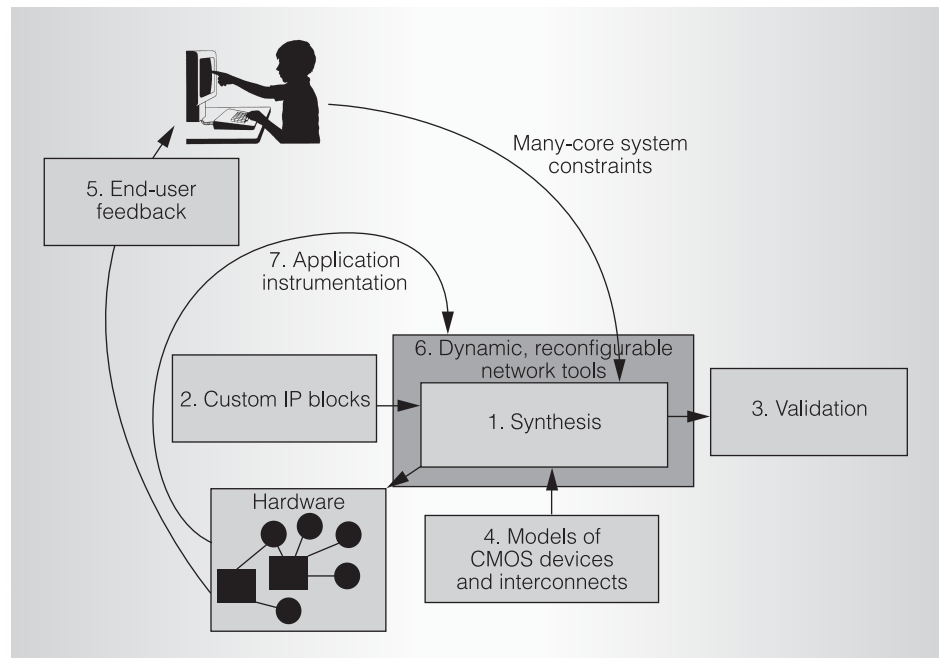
Many-core system constraints

5. End-user feedback

7. Application instrumentation

6. Dynamic, reconfigurable network tools

2. Custom IP blocks

1. Synthesis

3. Validation

Hardware

4. Models of CMOS devices and interconnects